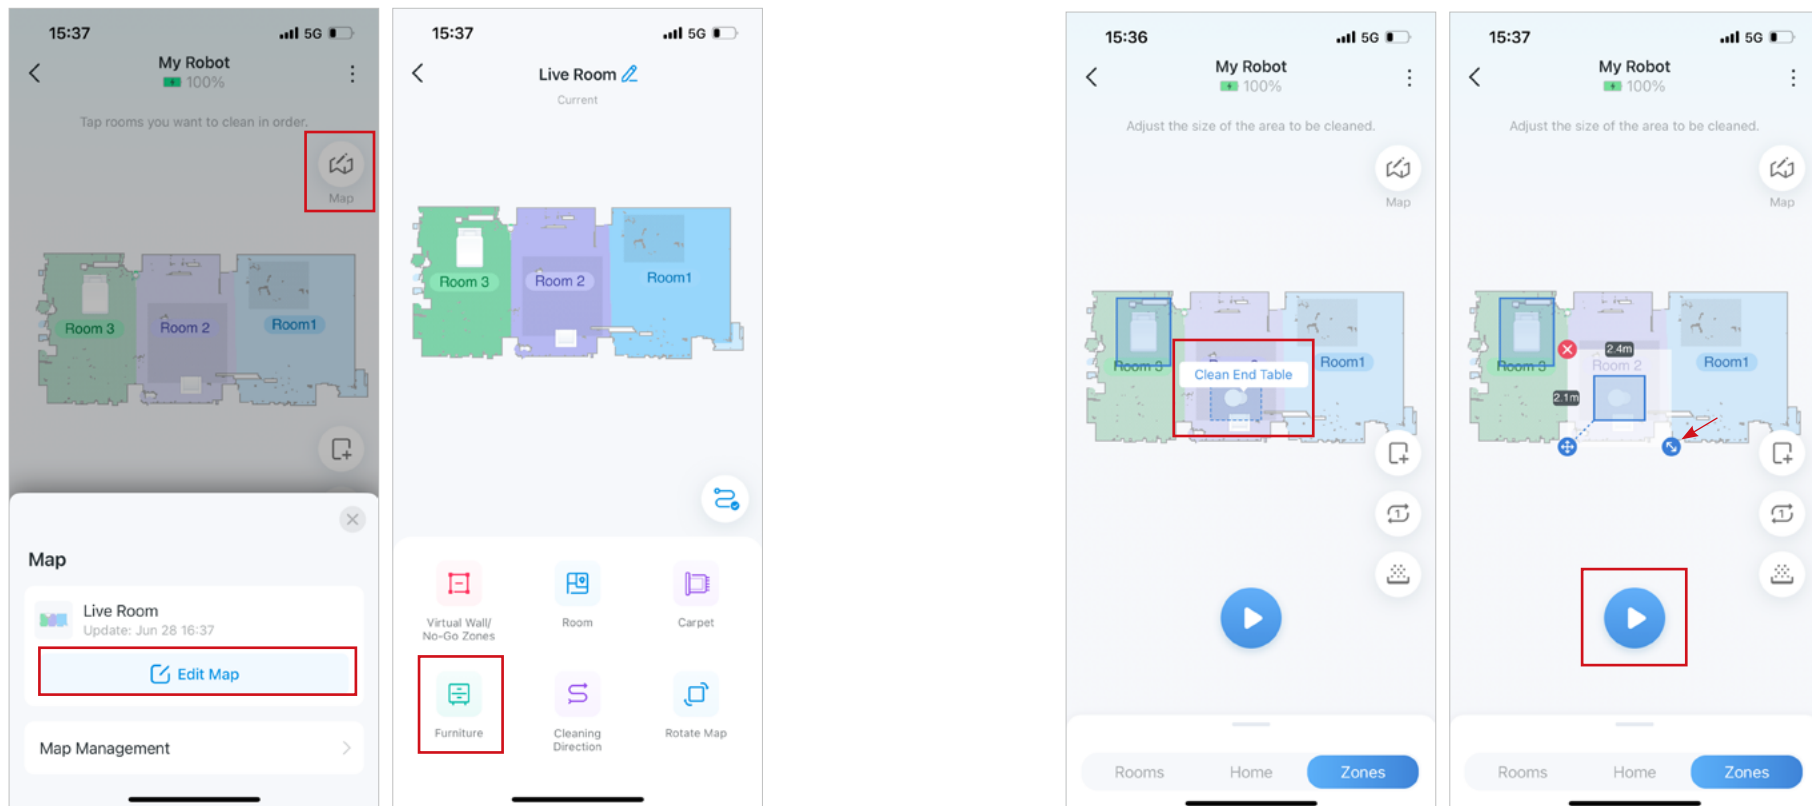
15:37 5G

My Robot
100%

Tap rooms you want to clean in order.

Map

Room 3
Room 2
Room1

Map

Live Room
Update: Jun 28 16:37

Edit Map

Map Management

15:37 5G

Live Room
Current

Room 3
Room 2
Room1

Virtual Wall/ No-Go Zones
Room
Carpet
Furniture
Cleaning Direction
Rotate Map

15:36 5G

My Robot
100%

Adjust the size of the area to be cleaned.

Map

Room 3
Room1
Clean End Table

Rooms
Home
Zones

15:37 5G

My Robot
100%

Adjust the size of the area to be cleaned.

Map

Room 3
Room 2
Room1
2.4m
2.1m

Rooms
Home
Zones